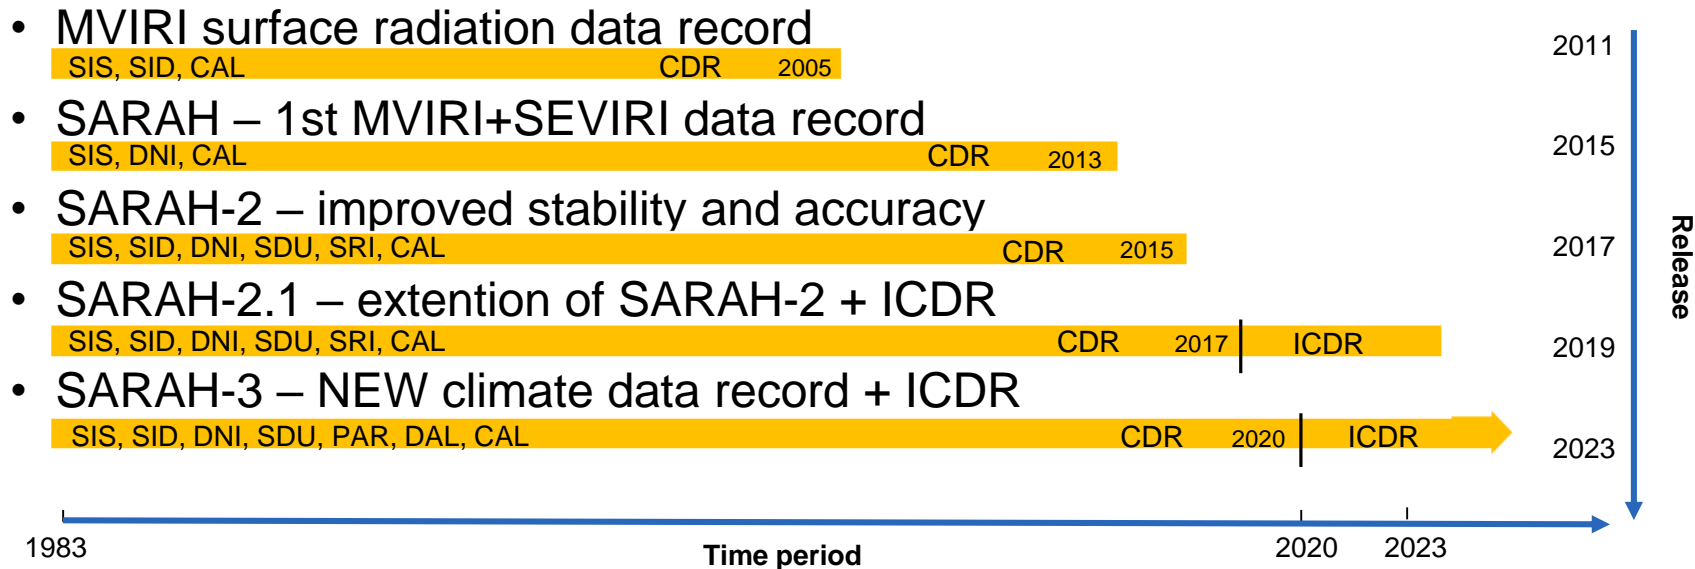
• MVIRI surface radiation data record

SIS, SID, CAL CDR 2005

• SARAH – 1st MVIRI+SEVIRI data record

SIS, DNI, CAL CDR 2013

• SARAH-2 – improved stability and accuracy

SIS, SID, DNI, SDU, SRI, CAL CDR 2015

• SARAH-2.1 – extention of SARAH-2 + ICDR

SIS, SID, DNI, SDU, SRI, CAL CDR 2017 ICDR

• SARAH-3 – NEW climate data record + ICDR

SIS, SID, DNI, SDU, PAR, DAL, CAL CDR 2020 ICDR

2011
2015
2017
2019
2023

Release

1983
Time period
2020
2023